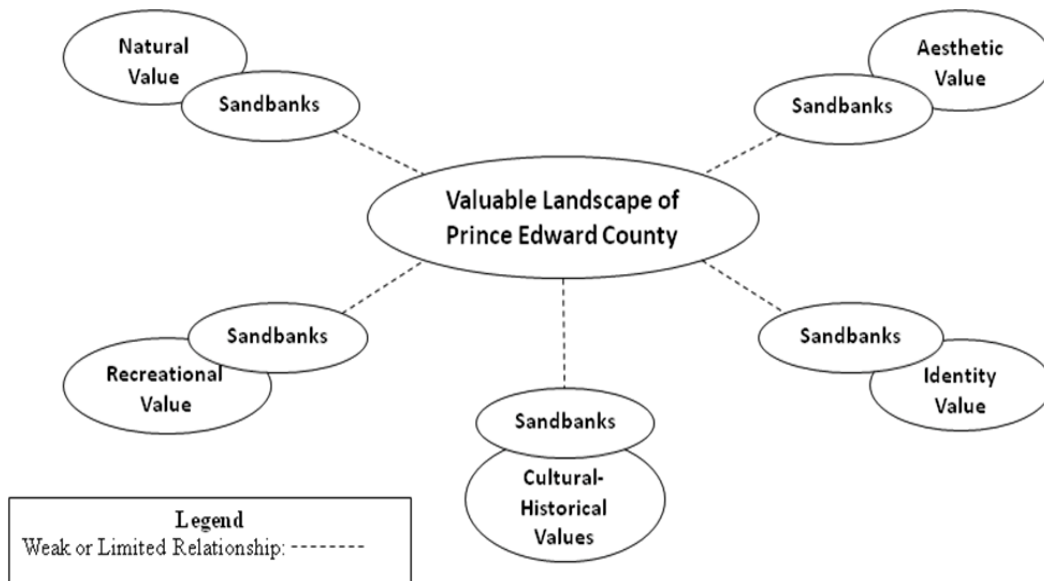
Natural Value

Sandbanks

Aesthetic Value

Sandbanks

Valuable Landscape of Prince Edward County

Sandbanks

Recreational Value

Sandbanks

Identity Value

Sandbanks

Cultural-Historical Values

Legend
Weak or Limited Relationship: --------